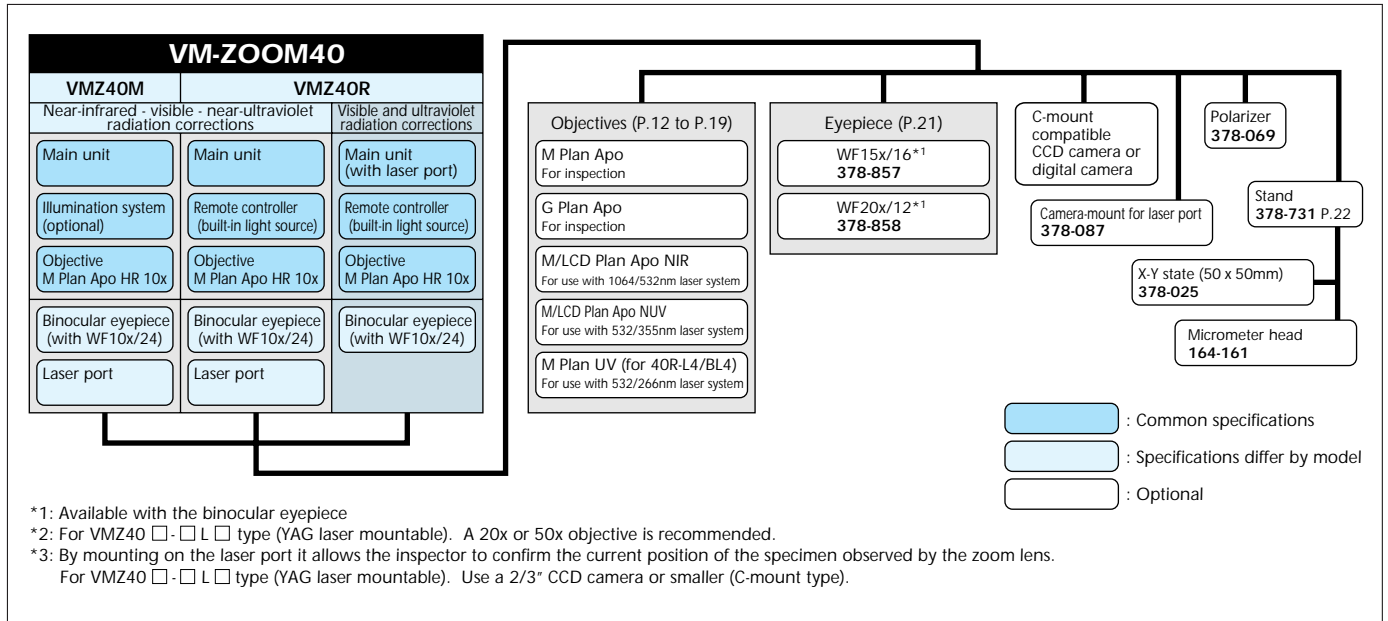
VM-ZOOM40

VMZ40M

VMZ40R

Near-infrared - visible - near-ultraviolet radiation corrections

Visible and ultraviolet radiation corrections

Main unit

Illumination system (optional)

Objective M Plan Apo HR 10x

Binocular eyepiece (with WF10x/24)

Laser port

Main unit

Remote controller (built-in light source)

Objective M Plan Apo HR 10x

Binocular eyepiece (with WF10x/24)

Laser port

Main unit (with laser port)

Remote controller (built-in light source)

Objective M Plan Apo HR 10x

Binocular eyepiece (with WF10x/24)

Objectives (P.12 to P.19)

M Plan Apo
For inspection

G Plan Apo
For inspection

M/LCD Plan Apo NIR
For use with 1064/532nm laser system

M/LCD Plan Apo NUV
For use with 532/355nm laser system

M Plan UV (for 40R-L4/BL4)
For use with 532/266nm laser system

Eyepiece (P.21)

WF15x/16*1
378-857

WF20x/12*1
378-858

C-mount compatible CCD camera or digital camera

Camera-mount for laser port
378-087

Polarizer
378-069

Stand
378-731 P.22

X-Y state (50 x 50mm)
378-025

Micrometer head
164-161

: Common specifications

: Specifications differ by model

: Optional

*1: Available with the binocular eyepiece
*2: For VMZ40 □ - □ L □ type (YAG laser mountable). A 20x or 50x objective is recommended.
*3: By mounting on the laser port it allows the inspector to confirm the current position of the specimen observed by the zoom lens.
For VMZ40 □ - □ L □ type (YAG laser mountable). Use a 2/3" CCD camera or smaller (C-mount type).